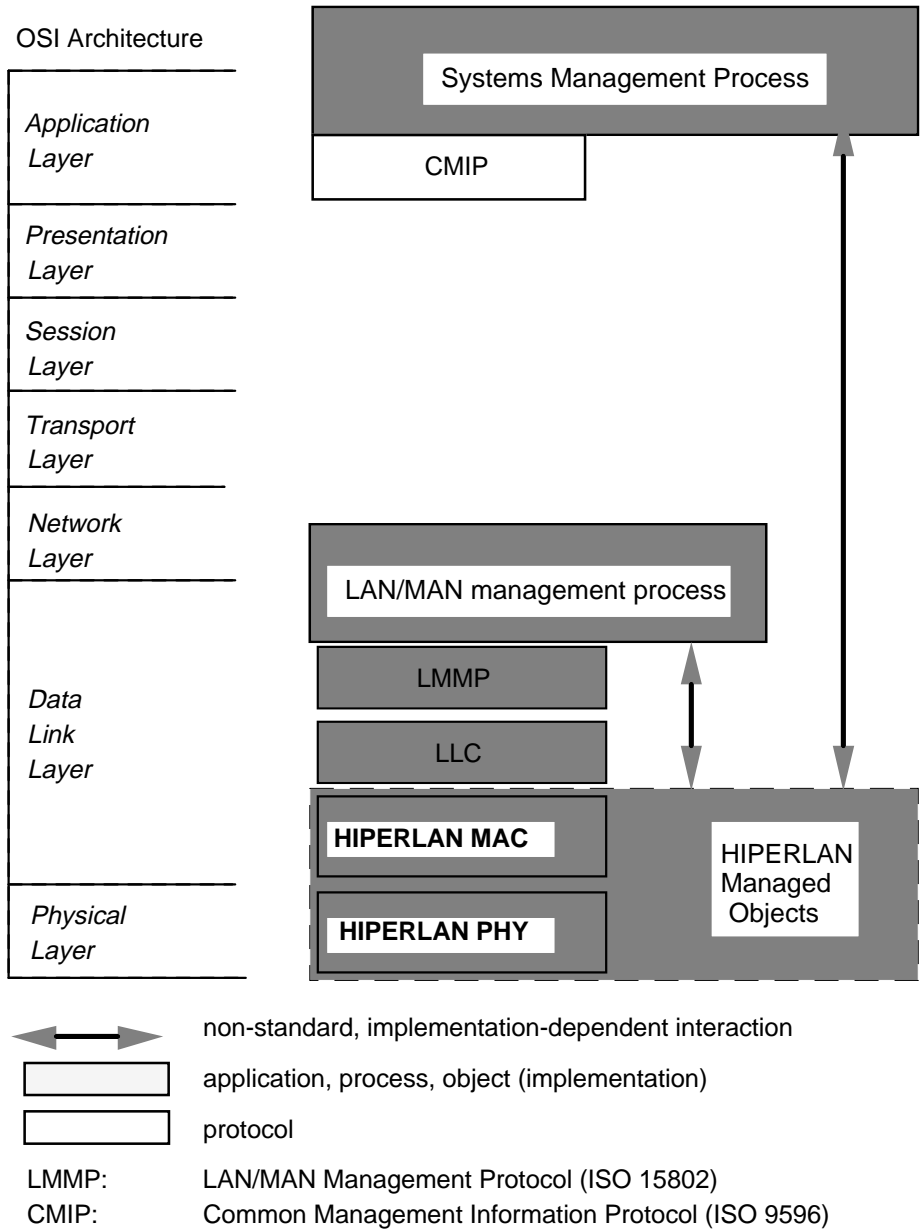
OSI Architecture

Application Layer

Presentation Layer

Session Layer

Transport Layer

Network Layer

Data Link Layer

Physical Layer

Systems Management Process

CMIP

LAN/MAN management process

LMMP

LLC

HIPERLAN MAC

HIPERLAN PHY

HIPERLAN Managed Objects

non-standard, implementation-dependent interaction

application, process, object (implementation)

protocol

LMMP: LAN/MAN Management Protocol (ISO 15802)
CMIP: Common Management Information Protocol (ISO 9596)